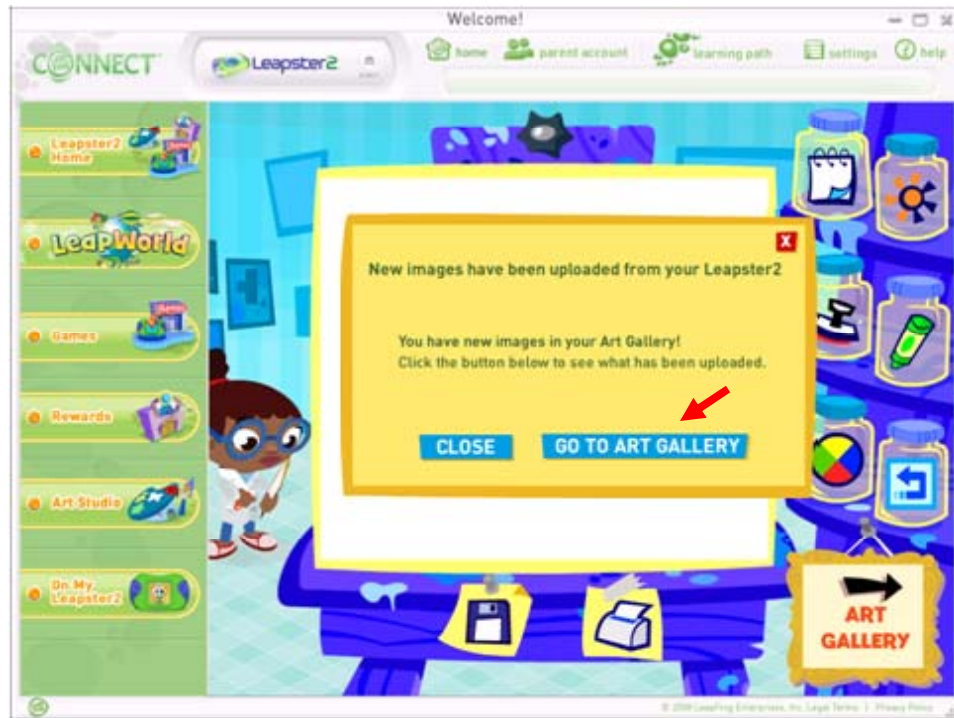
Welcome!

CONNECT

Leapster2

home

parent account

learning path

settings

help

Leapster2 Home

LeapWorld

Games

Rewards

Art Studio

On My Leapster2

X

New images have been uploaded from your Leapster2

You have new images in your Art Gallery!
Click the button below to see what has been uploaded.

CLOSE

GO TO ART GALLERY

ART GALLERY

© 2008 LeapFrog Enterprises, Inc. Legal Terms | Privacy Policy